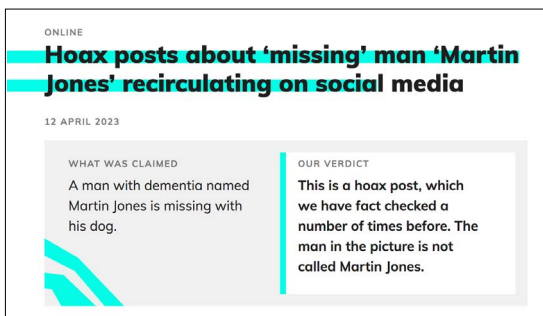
ONLINE

Hoax posts about 'missing' man 'Martin Jones' recirculating on social media

12 APRIL 2023

WHAT WAS CLAIMED

A man with dementia named Martin Jones is missing with his dog.

OUR VERDICT

This is a hoax post, which we have fact checked a number of times before. The man in the picture is not called Martin Jones.